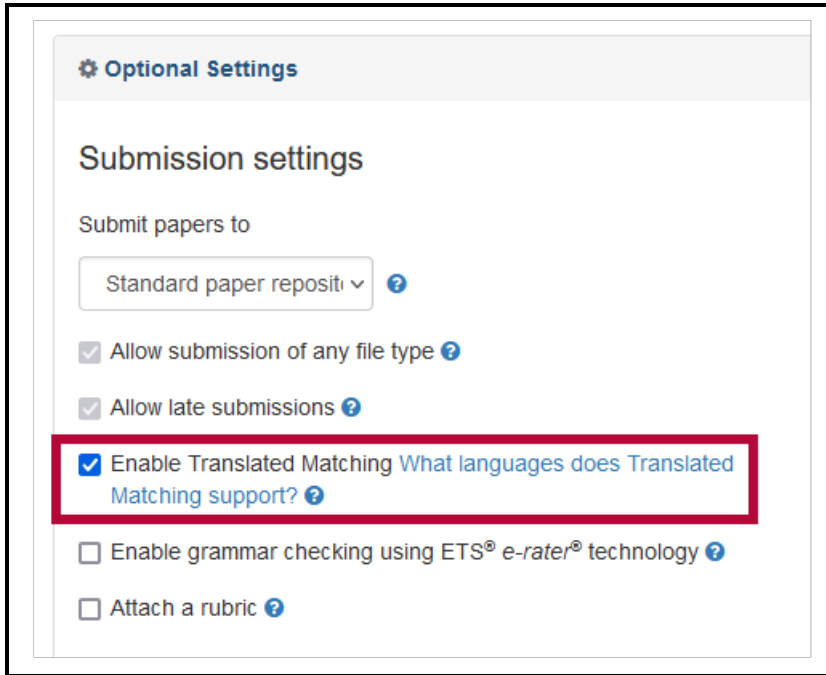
Optional Settings

Submission settings

Submit papers to

Standard paper reposit

Allow submission of any file type

Allow late submissions

Enable Translated Matching What languages does Translated Matching support?

Enable grammar checking using ETS® e-rater® technology

Attach a rubric